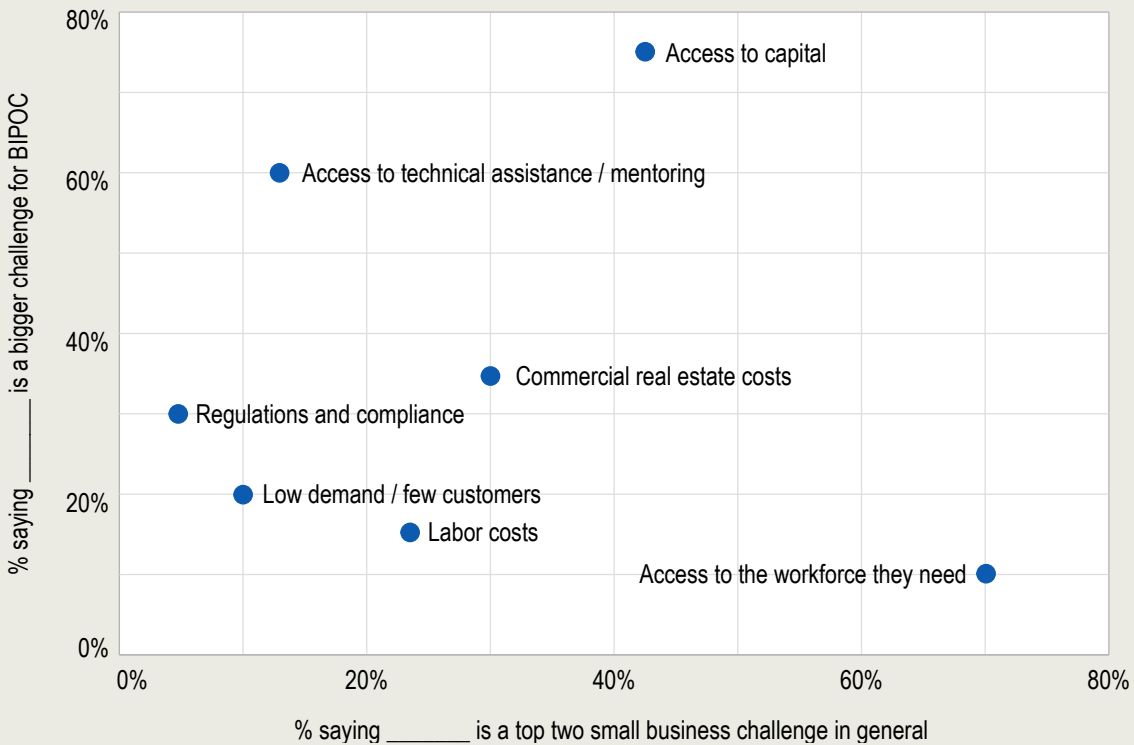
80%
60%
40%
20%
0%
% saying ______ is a bigger challenge for BIPOC

Access to capital
Access to technical assistance / mentoring
Commercial real estate costs
Regulations and compliance
Low demand / few customers
Labor costs
Access to the workforce they need

0%
20%
40%
60%
80%
% saying _______ is a top two small business challenge in general